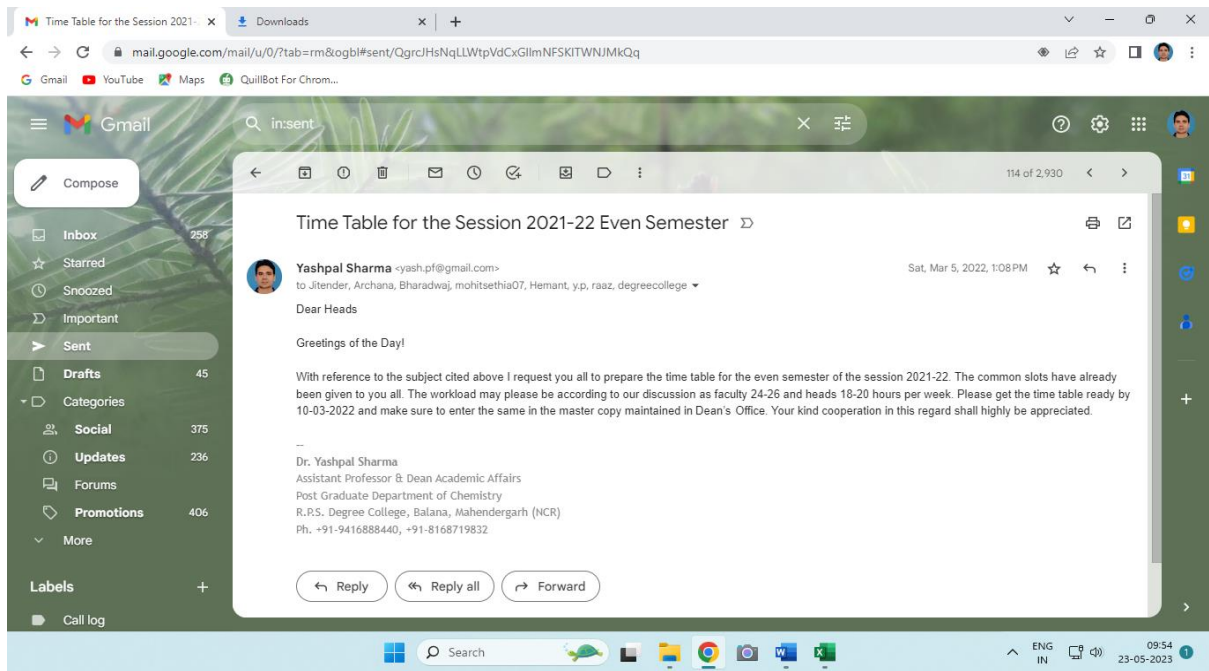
Time Table for the Session 2021- ×
Downloads ×
+

mail.google.com/mail/u/0/?tab=rm&ogbl#sent/QgrcJHsNqLLWtpVdCxGllmNFSKlTWNJMkQq

Gmail YouTube Maps QuillBot For Chrom...

Gmail

in:sent

Compose

Inbox 258
Starred
Snoozed
Important
Sent
Drafts 45
Categories
Social 375
Updates 236
Forums
Promotions 406
More

Labels +
Call log

114 of 2,930

Time Table for the Session 2021-22 Even Semester

Yashpal Sharma <yash.pf@gmail.com>
to Jitender, Archana, Bharadwaj, mohitsethia07, Hemant, y.p, raaz, degreecollege

Sat, Mar 5, 2022, 1:08 PM

Dear Heads

Greetings of the Day!

With reference to the subject cited above I request you all to prepare the time table for the even semester of the session 2021-22. The common slots have already been given to you all. The workload may please be according to our discussion as faculty 24-26 and heads 18-20 hours per week. Please get the time table ready by 10-03-2022 and make sure to enter the same in the master copy maintained in Dean's Office. Your kind cooperation in this regard shall highly be appreciated.

--
Dr. Yashpal Sharma
Assistant Professor & Dean Academic Affairs
Post Graduate Department of Chemistry
R.P.S. Degree College, Balana, Mahendergarh (NCR)
Ph. +91-9416888440, +91-8168719832

Reply
Reply all
Forward

Search

ENG IN
09:54
23-05-2023